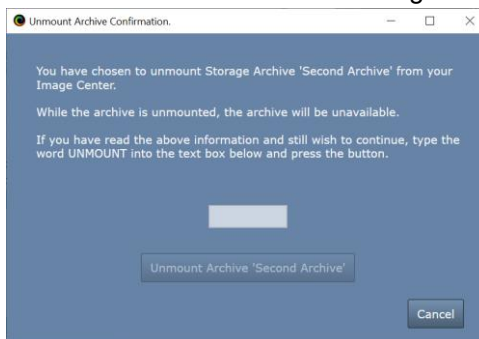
Unmount Archive Confirmation.

You have chosen to unmount Storage Archive 'Second Archive' from your Image Center.

While the archive is unmounted, the archive will be unavailable.

If you have read the above information and still wish to continue, type the word UNMOUNT into the text box below and press the button.

Unmount Archive 'Second Archive'

Cancel